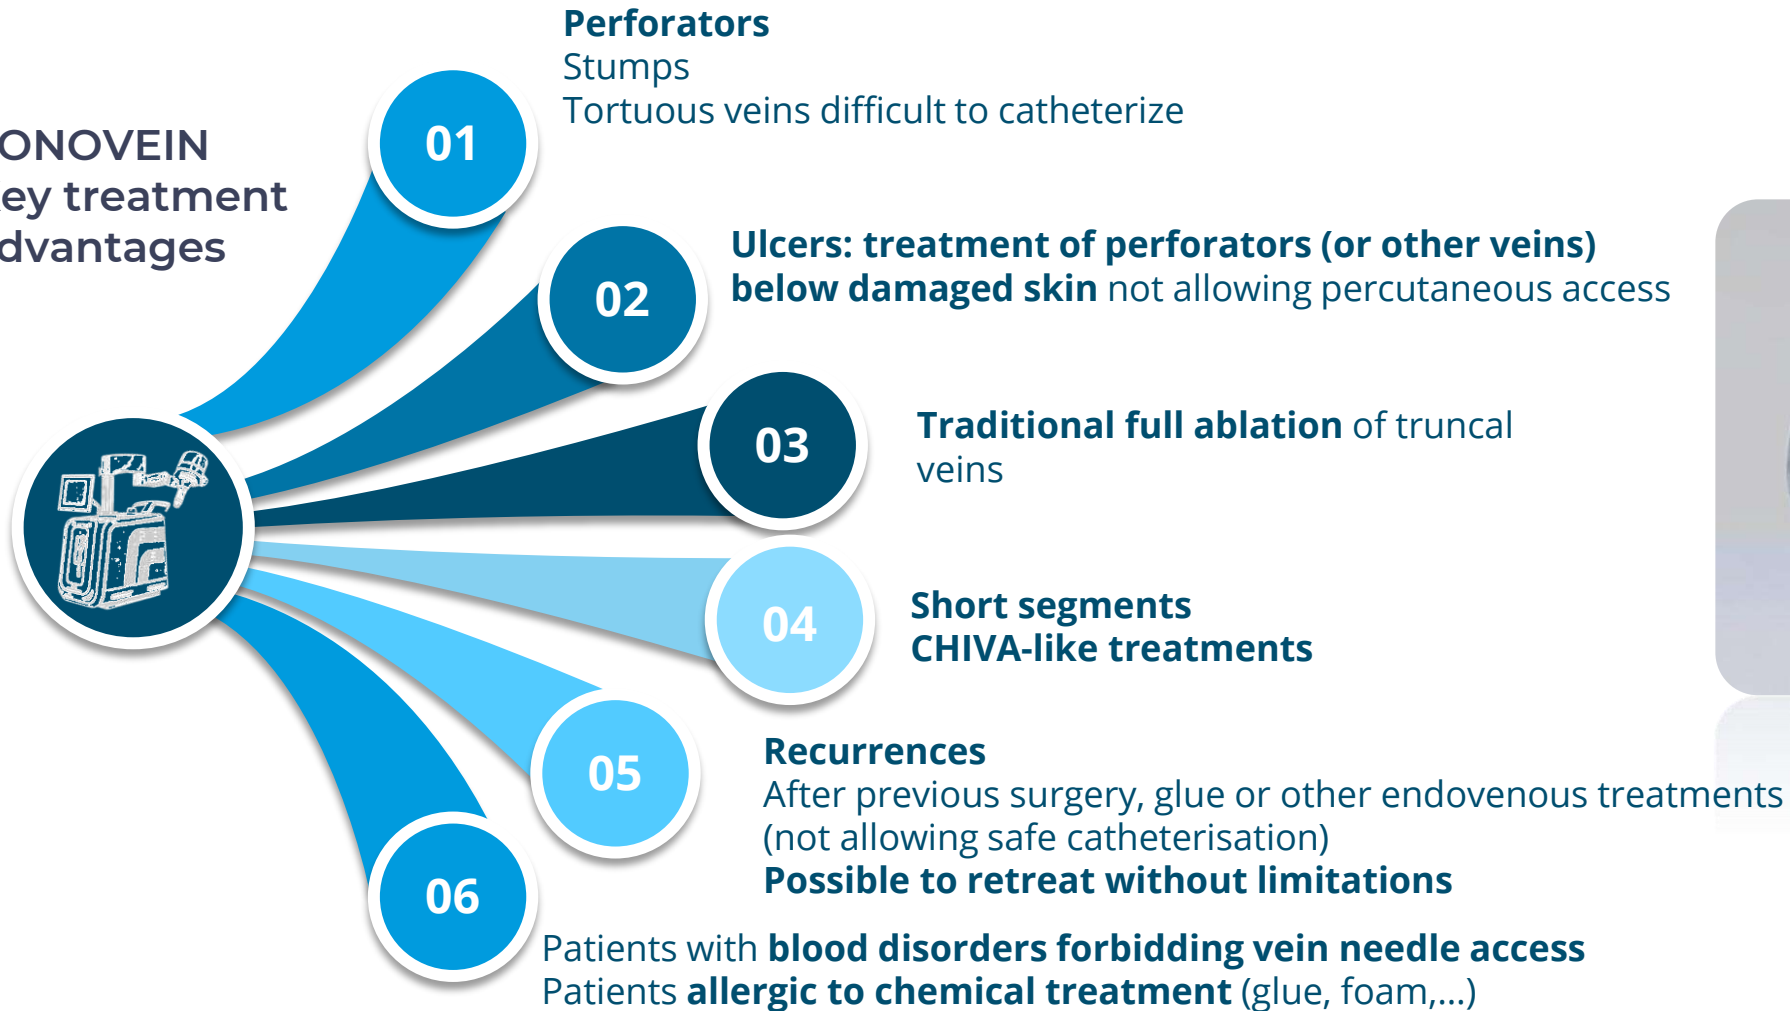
ONOVEIN
ey treatment
dvantages

01

Perforators
Stumps
Tortuous veins difficult to catheterize

02

Ulcers: treatment of perforators (or other veins) below damaged skin not allowing percutaneous access

03

Traditional full ablation of truncal veins

04

Short segments
CHIVA-like treatments

05

Recurrences
After previous surgery, glue or other endovenous treatments (not allowing safe catheterisation)
Possible to retreat without limitations

06

Patients with blood disorders forbidding vein needle access
Patients allergic to chemical treatment (glue, foam,...)